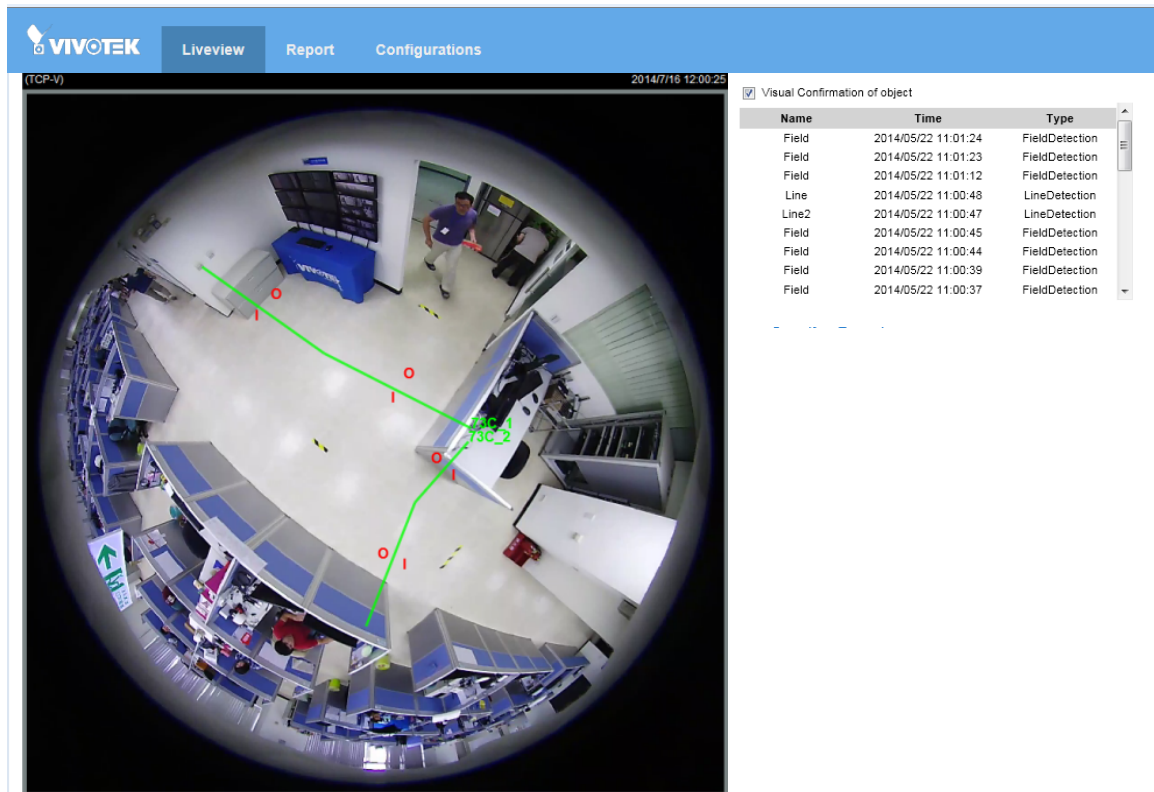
VIVOTEK Liveview Report Configurations

(TCP-V) 2014/7/16 12:00:25

O
I
O
I
73C_1
73C_2
O
I
O
I

Visual Confirmation of object

| Name | Time | Type |
|---|---|---|
| Field | 2014/05/22 11:01:24 | FieldDetection |
| Field | 2014/05/22 11:01:23 | FieldDetection |
| Field | 2014/05/22 11:01:12 | FieldDetection |
| Line | 2014/05/22 11:00:48 | LineDetection |
| Line2 | 2014/05/22 11:00:47 | LineDetection |
| Field | 2014/05/22 11:00:45 | FieldDetection |
| Field | 2014/05/22 11:00:44 | FieldDetection |
| Field | 2014/05/22 11:00:39 | FieldDetection |
| Field | 2014/05/22 11:00:37 | FieldDetection |

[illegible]